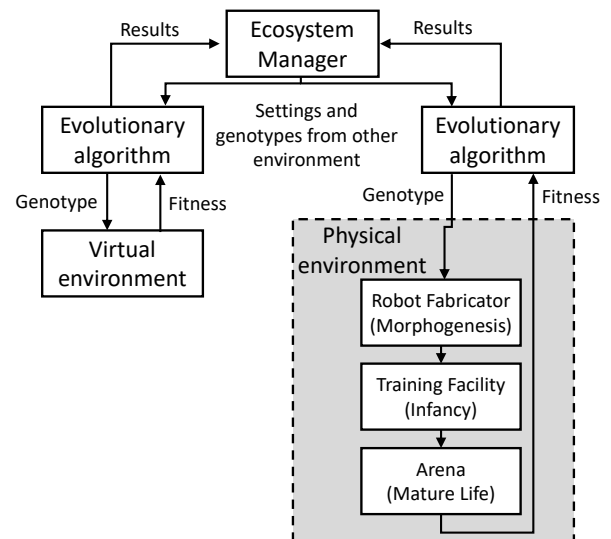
Results

Ecosystem Manager

Results

Settings and genotypes from other environment

Evolutionary algorithm

Evolutionary algorithm

Genotype

Fitness

Genotype

Fitness

Virtual environment

Physical environment

Robot Fabricator (Morphogenesis)

Training Facility (Infancy)

Arena (Mature Life)